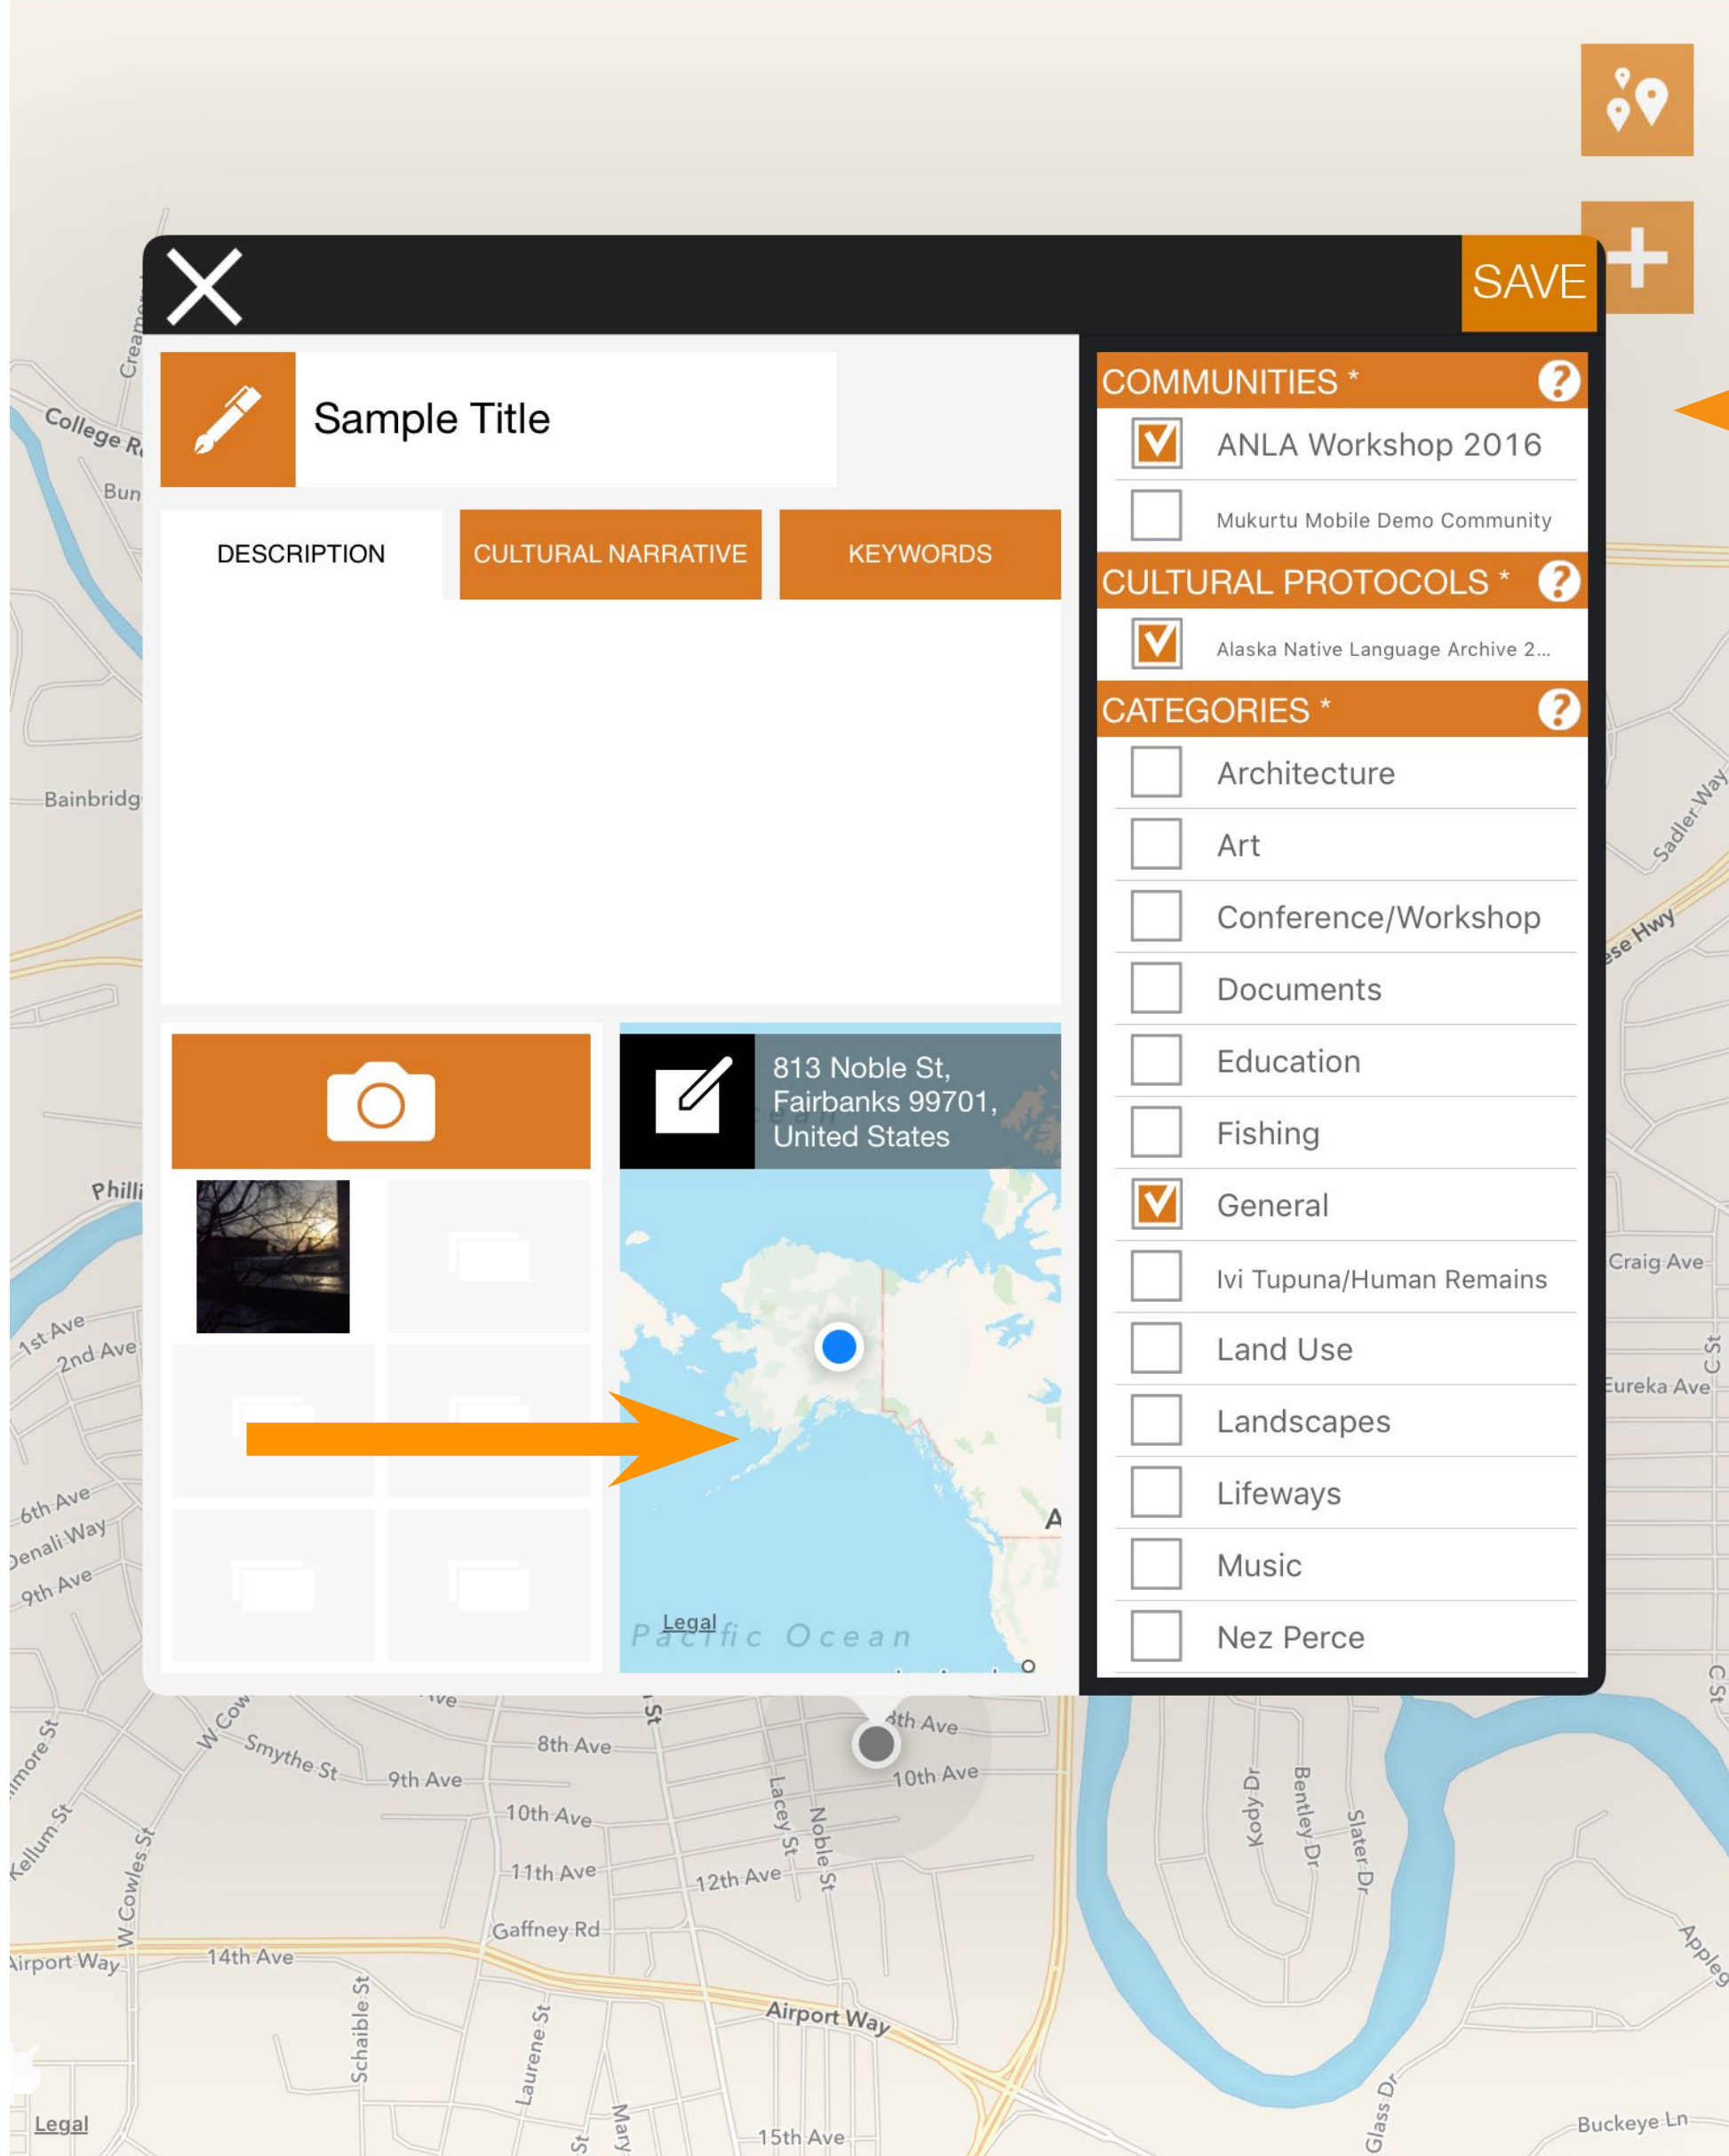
SAVE

Sample Title

DESCRIPTION
CULTURAL NARRATIVE
KEYWORDS

813 Noble St, Fairbanks 99701, United States

Legal
Pacific Ocean

COMMUNITIES *
ANLA Workshop 2016
Mukurtu Mobile Demo Community

CULTURAL PROTOCOLS *
Alaska Native Language Archive 2...

CATEGORIES *
Architecture
Art
Conference/Workshop
Documents
Education
Fishing
General
Ivi Tupuna/Human Remains
Land Use
Landscapes
Lifeways
Music
Nez Perce

College Rd
Bainbridge
1st Ave
2nd Ave
6th Ave
Denali Way
9th Ave
Smythe St
8th Ave
9th Ave
10th Ave
11th Ave
Gaffney Rd
14th Ave
Airport Way
Airport Way
Lacey St
Noble St
12th Ave
10th Ave
15th Ave
Schaible St
Laurene St
W Cowles St
Kellum St
Kody Dr
Bentley Dr
Slater Dr
Glass Dr
Buckeye Ln
Craig Ave
Eureka Ave
Sadler Way
Legal